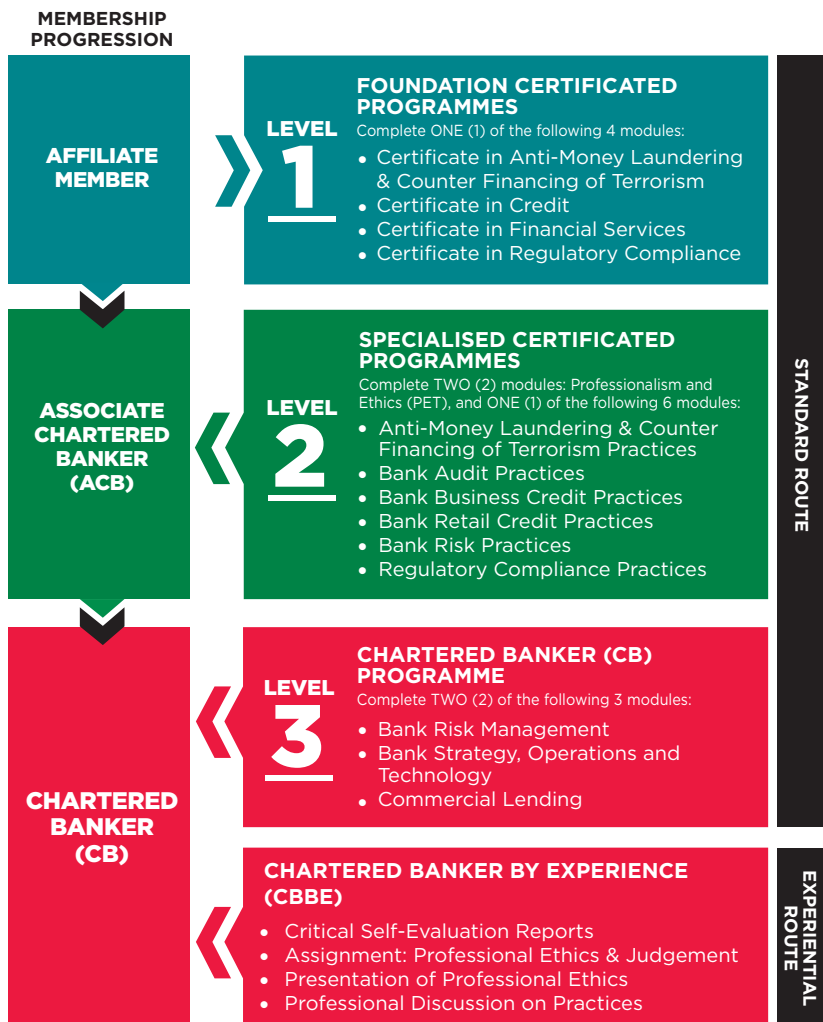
MEMBERSHIP PROGRESSION

AFFILIATE MEMBER

LEVEL 1

FOUNDATION CERTIFICATED PROGRAMMES
Complete ONE (1) of the following 4 modules:
• Certificate in Anti-Money Laundering & Counter Financing of Terrorism
• Certificate in Credit
• Certificate in Financial Services
• Certificate in Regulatory Compliance

ASSOCIATE CHARTERED BANKER (ACB)

LEVEL 2

SPECIALISED CERTIFICATED PROGRAMMES
Complete TWO (2) modules: Professionalism and Ethics (PET), and ONE (1) of the following 6 modules:
• Anti-Money Laundering & Counter Financing of Terrorism Practices
• Bank Audit Practices
• Bank Business Credit Practices
• Bank Retail Credit Practices
• Bank Risk Practices
• Regulatory Compliance Practices

CHARTERED BANKER (CB)

LEVEL 3

CHARTERED BANKER (CB) PROGRAMME
Complete TWO (2) of the following 3 modules:
• Bank Risk Management
• Bank Strategy, Operations and Technology
• Commercial Lending

STANDARD ROUTE

CHARTERED BANKER BY EXPERIENCE (CBBE)
• Critical Self-Evaluation Reports
• Assignment: Professional Ethics & Judgement
• Presentation of Professional Ethics
• Professional Discussion on Practices

EXPERIENTIAL ROUTE